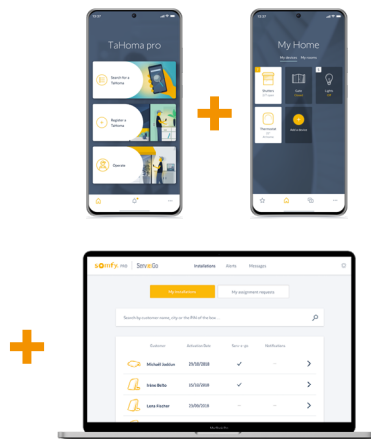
TaHoma pro

Search for a TaHoma

Register a TaHoma

Operate

My Home

My devices My rooms

Shutters

Gate

Lights

Thermostat

Add scheme

somfy pro | Serv e Go Installations Alerts Messages

My installations

My assignment requests

Search by customer name, city or the PIN of the box...

| Customer | Activation Date | Serv e go | Notifications |
|---|---|---|---|
| Michaël Joakim | 15/10/2018 | ✓ | — |
| Sàna BeTo | 15/10/2018 | ✓ | — |
| Lena Fischer | 15/10/2018 | — | — |
| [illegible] | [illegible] | | |